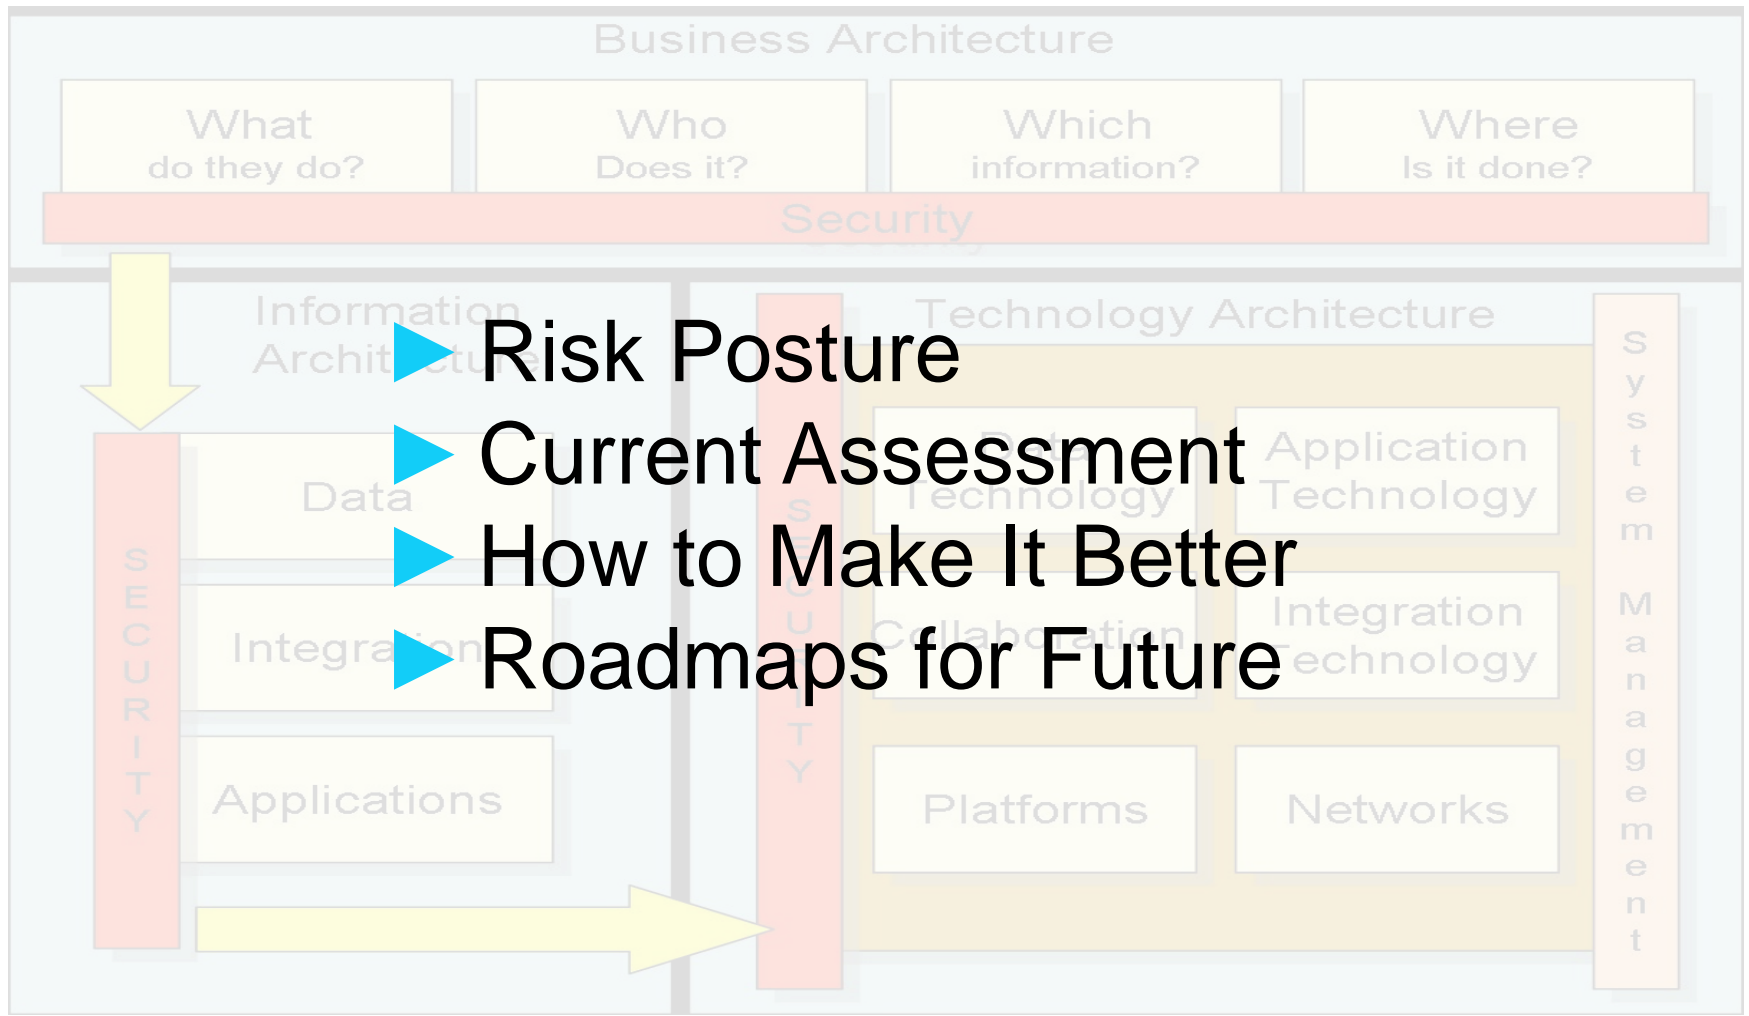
Business Architecture

What do they do?

Who Does it?

Which information?

Where Is it done?

Security

Information Architecture

Technology Architecture

SECURITY

Data

Integration

Applications

Application Technology

Integration Technology

Platforms

Networks

System Management

Risk Posture
Current Assessment
How to Make It Better
Roadmaps for Future